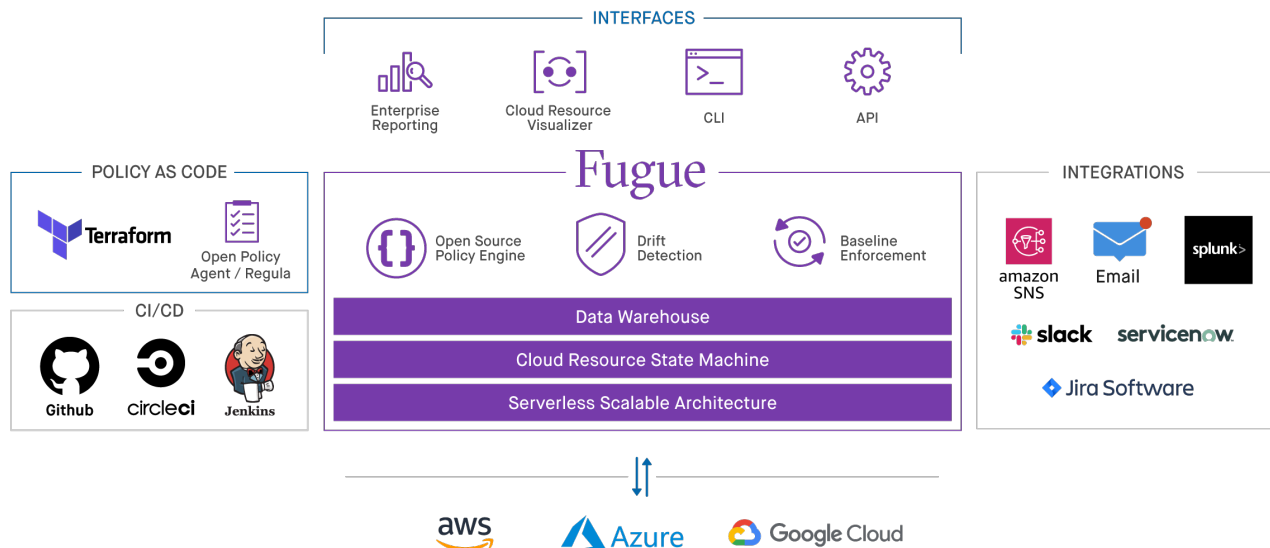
INTERFACES

Enterprise Reporting

Cloud Resource Visualizer

CLI

API

POLICY AS CODE

Terraform

Open Policy Agent / Regula

CI/CD

Github

circleci

Jenkins

Fugue

Open Source Policy Engine

Drift Detection

Baseline Enforcement

Data Warehouse

Cloud Resource State Machine

Serverless Scalable Architecture

INTEGRATIONS

amazon SNS

Email

splunk>

slack

servicenow.

Jira Software

aws

Azure

Google Cloud